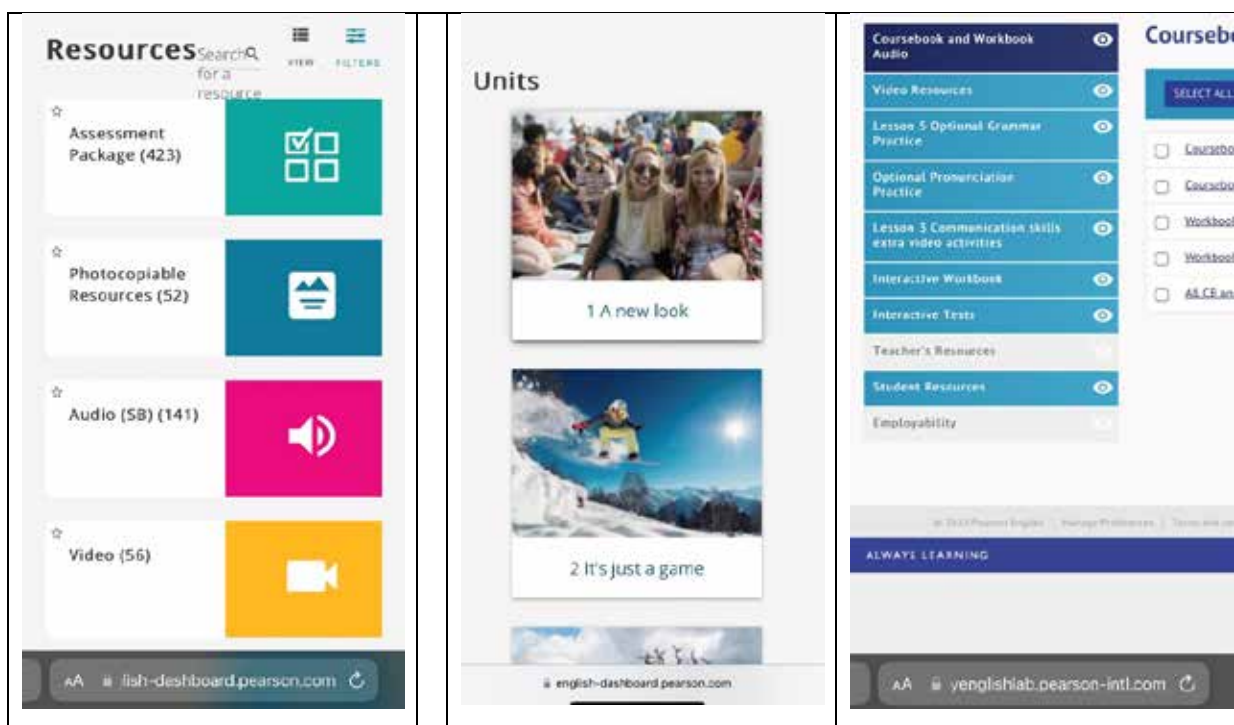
Resources Search for a resource

VIEW FILTERS

☆ Assessment Package (423)

☆ Photocopiable Resources (52)

☆ Audio (SB) (141)

☆ Video (56)

AA lish-dashboard.pearson.com

Units

1 A new look

2 It's just a game

english-dashboard.pearson.com

Coursebook and Workbook Audio

Video Resources

Lesson 5 Optional Grammar Practice

Optional Pronunciation Practice

Lesson 3 Communication skills extra video activities

Interactive Workbook

Interactive Tests

Teacher's Resources

Student Resources

Employability

Courseb

SELECT ALL

Courseb

Courseb

Workbook

Workbook

All CE an

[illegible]

ALWAYS LEARNING

AA yenglishlab.pearson-intl.com